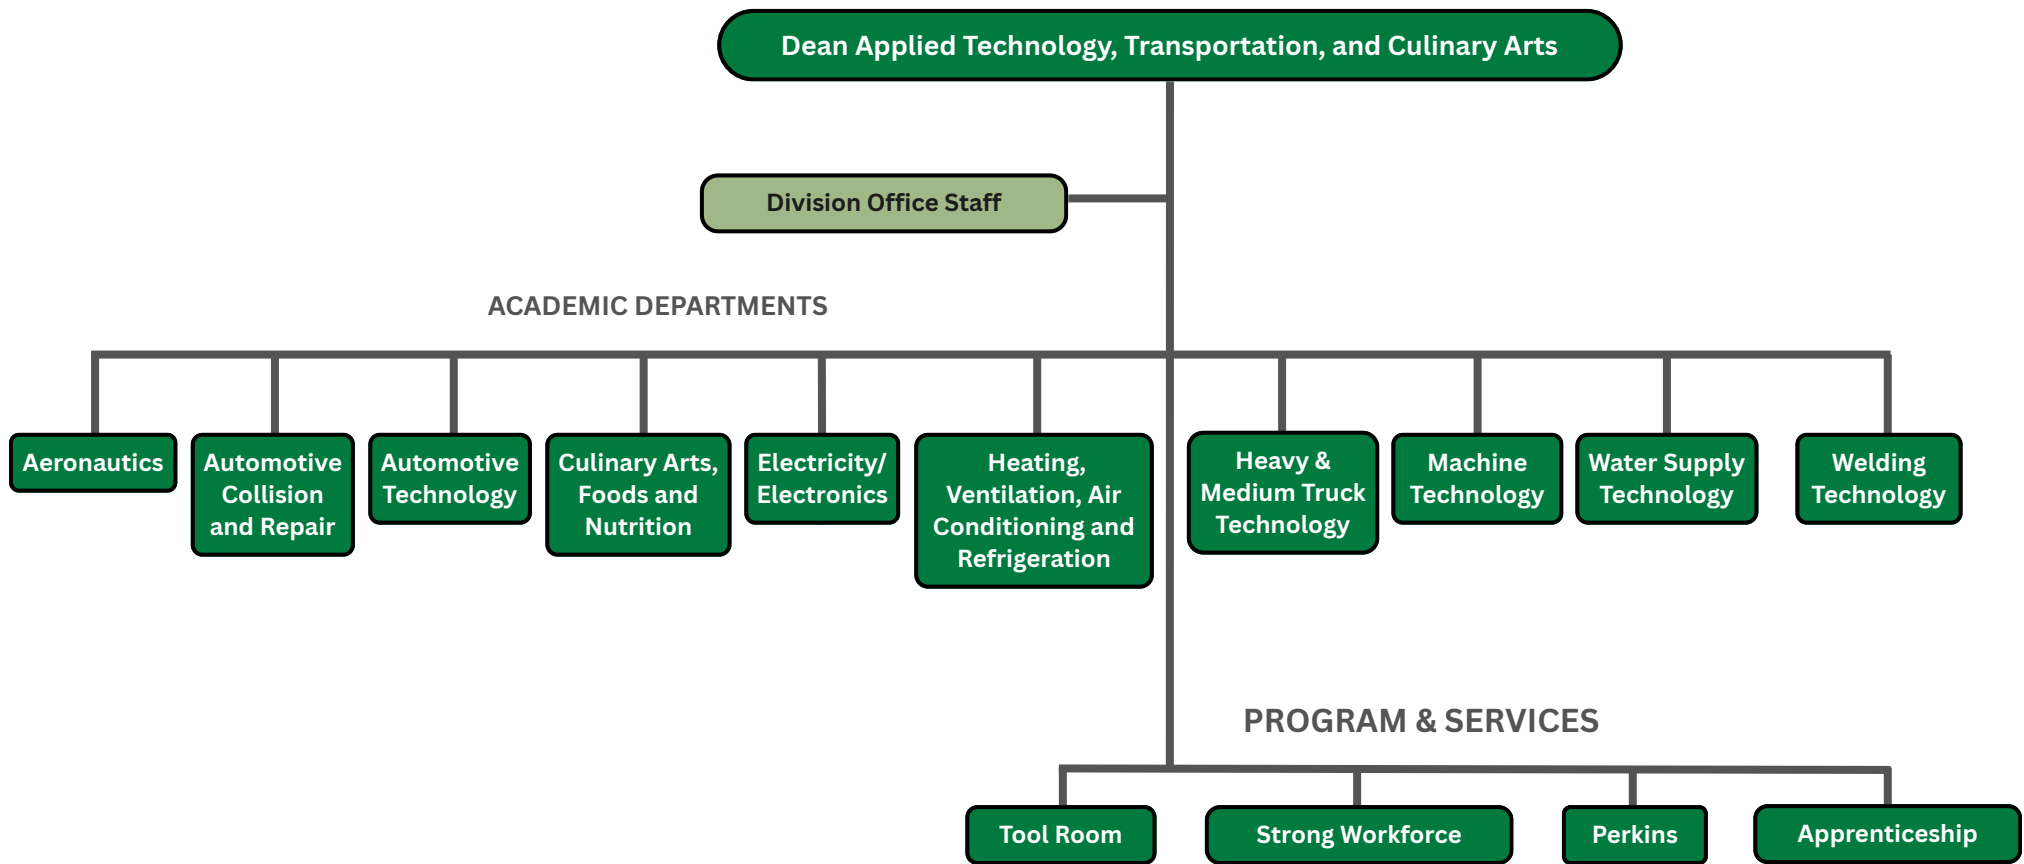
Dean Applied Technology, Transportation, and Culinary Arts

Division Office Staff

ACADEMIC DEPARTMENTS

Aeronautics

Automotive Collision and Repair

Automotive Technology

Culinary Arts, Foods and Nutrition

Electricity/ Electronics

Heating, Ventilation, Air Conditioning and Refrigeration

Heavy & Medium Truck Technology

Machine Technology

Water Supply Technology

Welding Technology

PROGRAM & SERVICES

Tool Room

Strong Workforce

Perkins

Apprenticeship